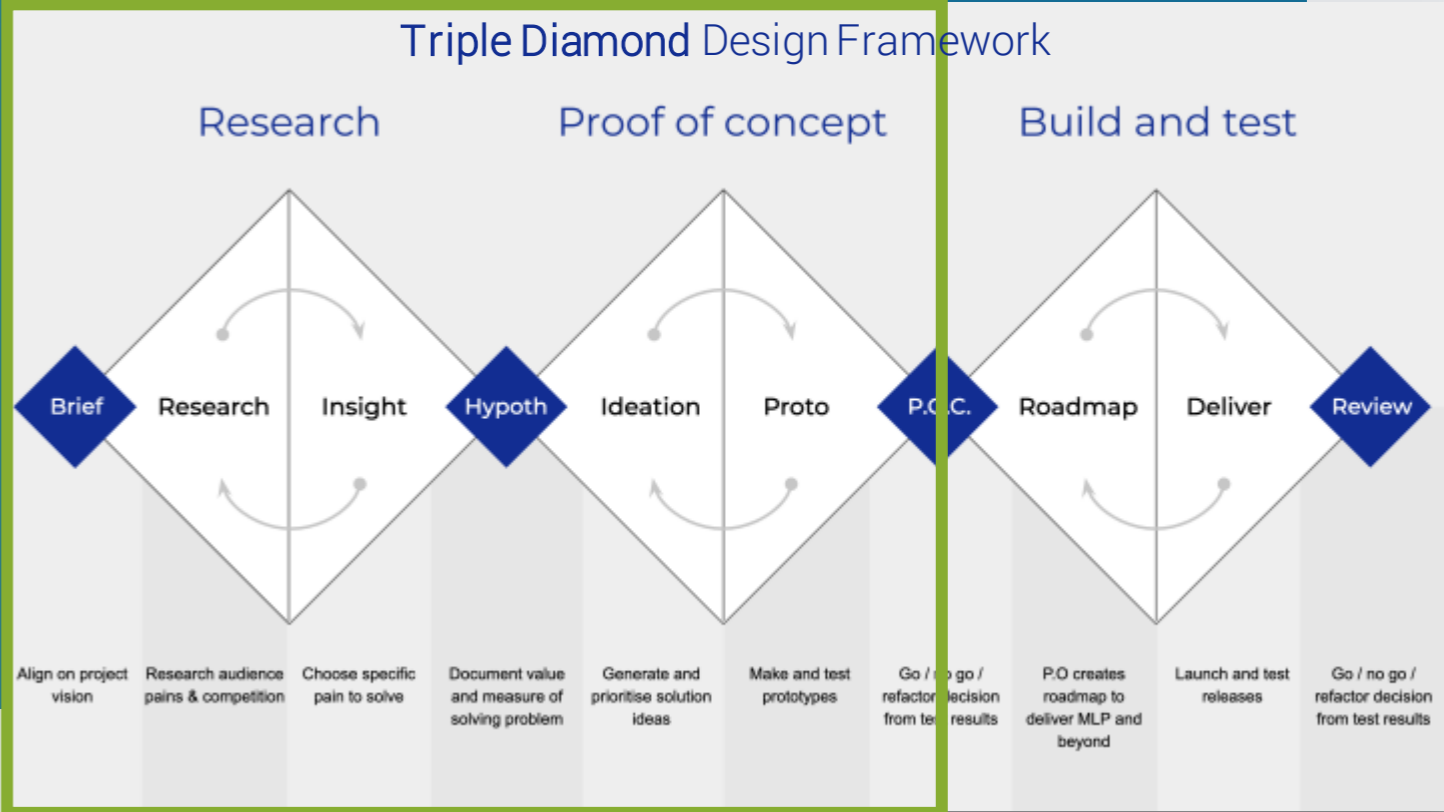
Triple Diamond Design Framework

Research

Proof of concept

Build and test

Brief

Research

Insight

Hypoth

Ideation

Proto

P.O.C.

Roadmap

Deliver

Review

Align on project vision

Research audience pains & competition

Choose specific pain to solve

Document value and measure of solving problem

Generate and prioritise solution ideas

Make and test prototypes

Go / no go / refactor decision from test results

P.O creates roadmap to deliver MLP and beyond

Launch and test releases

Go / no go / refactor decision from test results